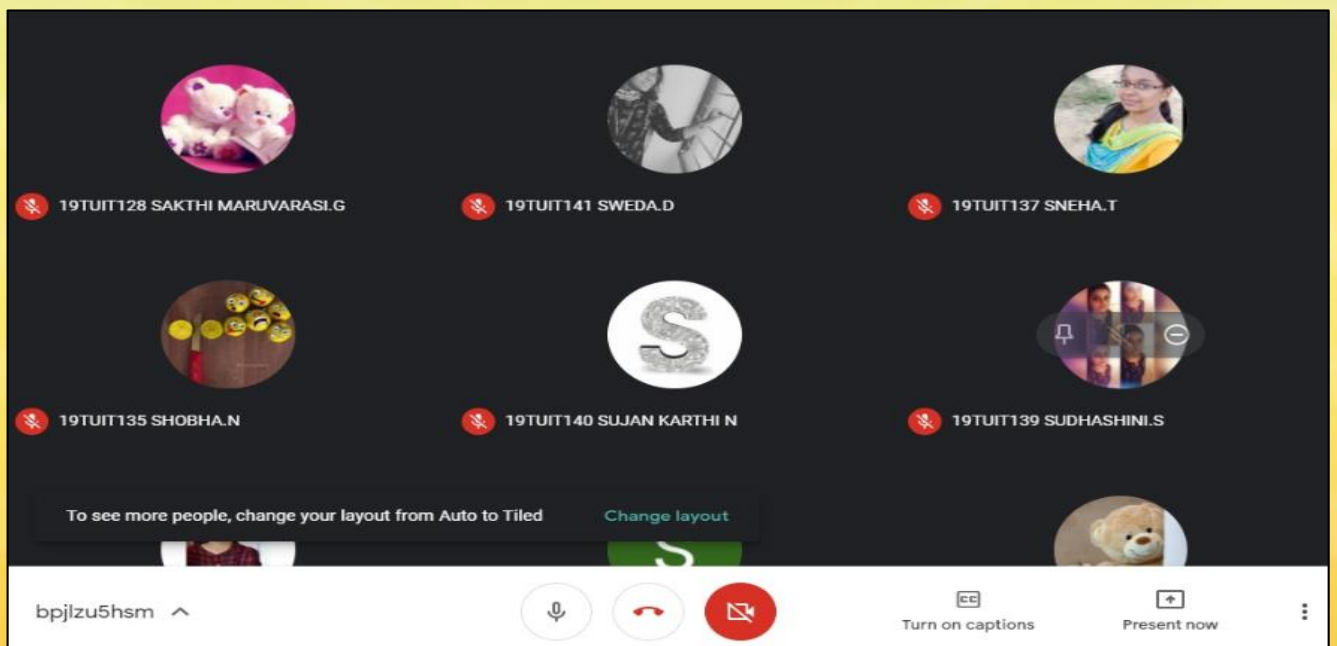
19TUIT128 SAKTHI MARUVARASI.G

19TUIT141 SWEDA.D

19TUIT137 SNEHA.T

19TUIT135 SHOBHA.N

19TUIT140 SUJAN KARTHI N

19TUIT139 SUDHASHINI.S

To see more people, change your layout from Auto to Tiled

Change layout

bpjlzu5hsm

Turn on captions

Present now